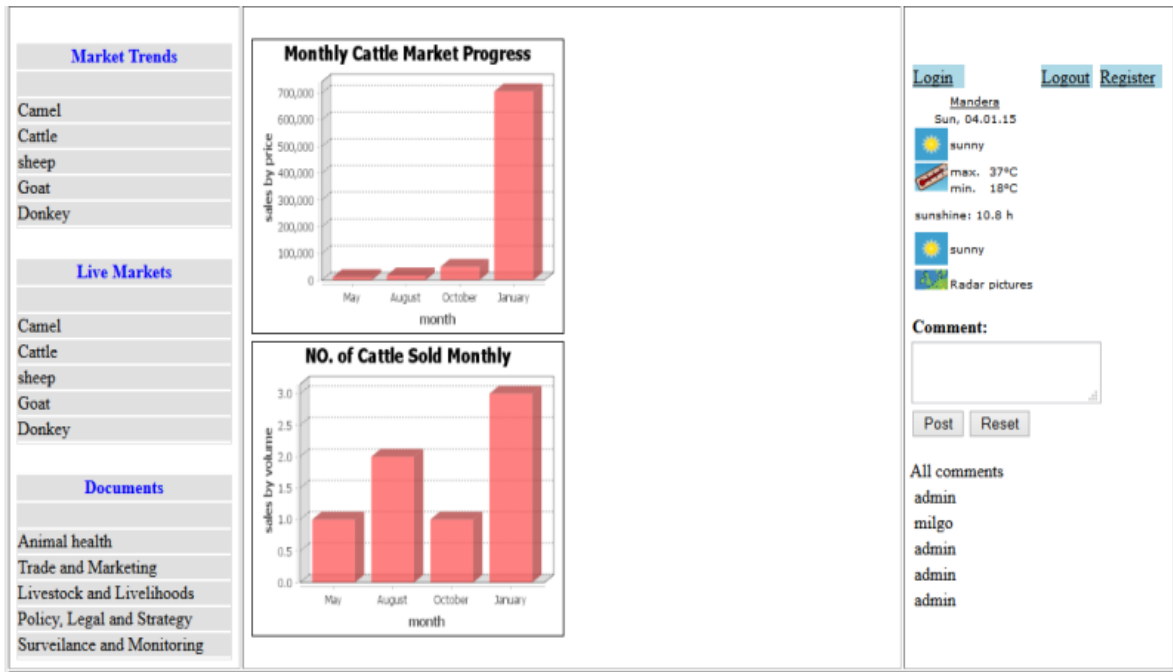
Market Trends

Camel
Cattle
sheep
Goat
Donkey

Live Markets

Camel
Cattle
sheep
Goat
Donkey

Documents

Animal health
Trade and Marketing
Livestock and Livelihoods
Policy, Legal and Strategy
Surveilance and Monitoring

Monthly Cattle Market Progress

sales by price

700,000
600,000
500,000
400,000
300,000
200,000
100,000
0

May August October January

month

NO. of Cattle Sold Monthly

sales by volume

3.0
2.5
2.0
1.5
1.0
0.5
0.0

May August October January

month

Login Logout Register

Mandera
Sun, 04.01.15
sunny
max. 37°C
min. 18°C
sunshine: 10.8 h
sunny
Radar pictures

Comment:

Post Reset

All comments
admin
milgo
admin
admin
admin